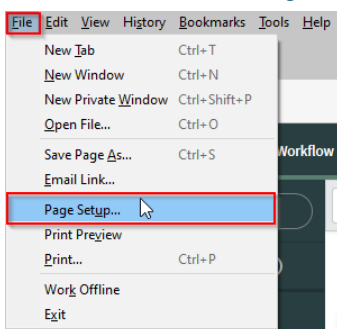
File Edit View History Bookmarks Tools Help

New Tab Ctrl+T
New Window Ctrl+N
New Private Window Ctrl+Shift+P
Open File... Ctrl+O
Save Page As... Ctrl+S
Email Link...
Page Setup...
Print Preview
Print... Ctrl+P
Work Offline
Exit

Workflow